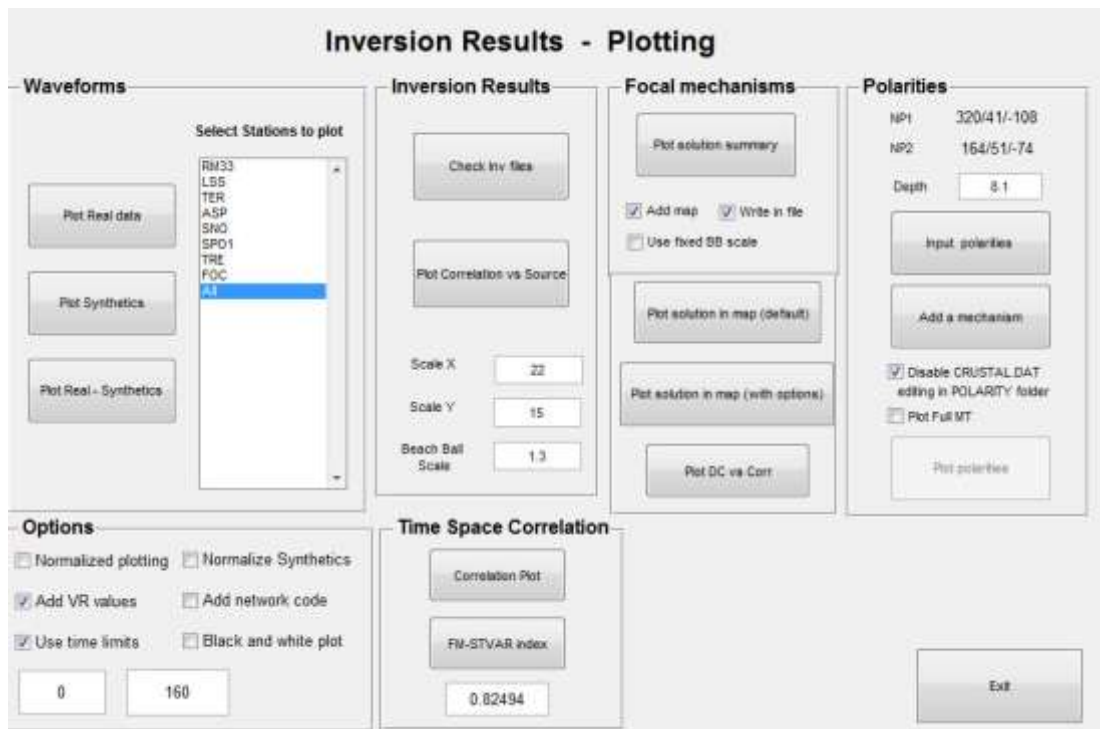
Inversion Results - Plotting

Waveforms

Select Stations to plot

RM33
LSS
TER
ASP
SNO
SPD1
TRE
FOC
All

Plot Real data

Plot Synthetics

Plot Real - Synthetics

Inversion Results

Check inv files

Plot Correlation vs Source

Scale X 22

Scale Y 15

Beach Ball Scale 1.3

Focal mechanisms

Plot solution summary

Add map
Write in file
Use fixed BB scale

Plot solution in map (default)

Plot solution in map (with options)

Plot DC vs Corr

Polarities

NP1 320/41/-108

NP2 164/51/-74

Depth 8.1

Input polarities

Add a mechanism

Disable CRUSTAL.DAT editing in POLARITY folder

Plot Full MT

Plot polarities

Options

Normalized plotting
Normalize Synthetics
Add VR values
Add network code
Use time limits
Black and white plot

0 160

Time Space Correlation

Correlation Plot

FM-STVAR index

0.82494

Exit